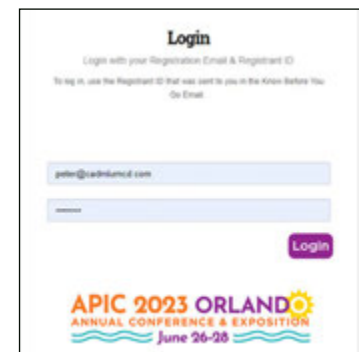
Login

Login with your Registration Email & Registrant ID

To log in, use the Registrant ID that was sent to you in the Know Before You Go Email

peter@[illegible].com

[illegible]

Login

APIC 2023 ORLANDO
ANNUAL CONFERENCE & EXPOSITION
June 26-28